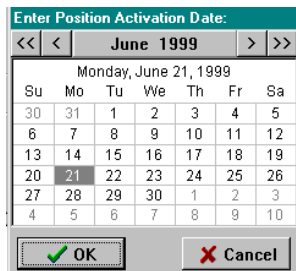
Enter Position Activation Date:

<< < June 1999 > >>

Monday, June 21, 1999

| Su | Mo | Tu | We | Th | Fr | Sa |
|---|---|---|---|---|---|---|
| 30 | 31 | 1 | 2 | 3 | 4 | 5 |
| 6 | 7 | 8 | 9 | 10 | 11 | 12 |
| 13 | 14 | 15 | 16 | 17 | 18 | 19 |
| 20 | 21 | 22 | 23 | 24 | 25 | 26 |
| 27 | 28 | 29 | 30 | 1 | 2 | 3 |
| 4 | 5 | 6 | 7 | 8 | 9 | 10 |

OK
Cancel